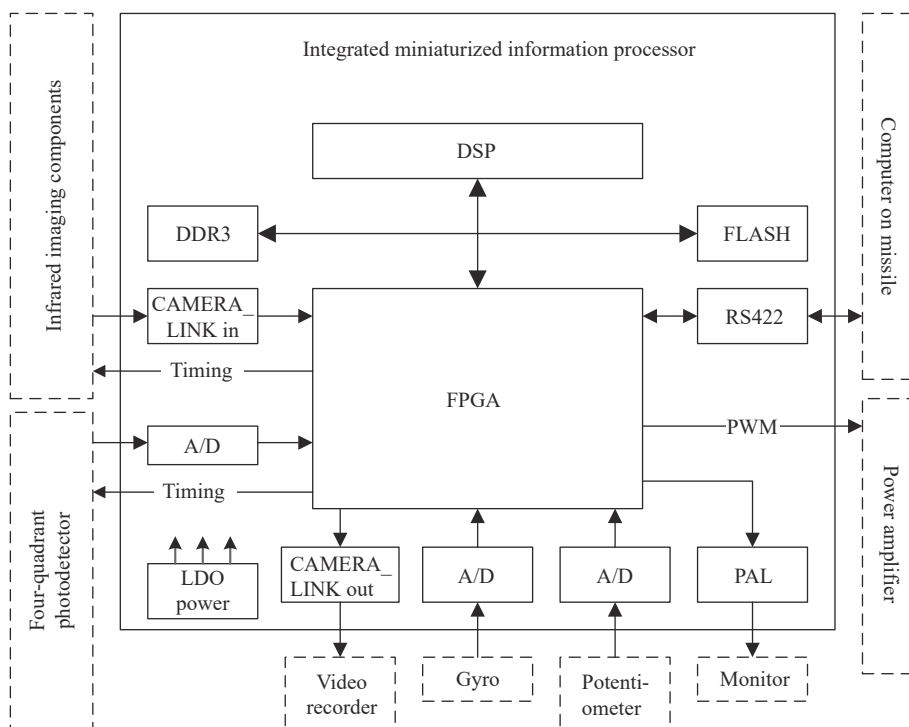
Infrared imaging components

Four-quadrant photodetector

Integrated miniaturized information processor

DSP

DDR3

FLASH

CAMERA_LINK in

RS422

Timing

FPGA

A/D

PWM

Timing

LDO power

CAMERA_LINK out

A/D

A/D

PAL

Computer on missile

Power amplifier

Video recorder

Gyro

Potentiometer

Monitor